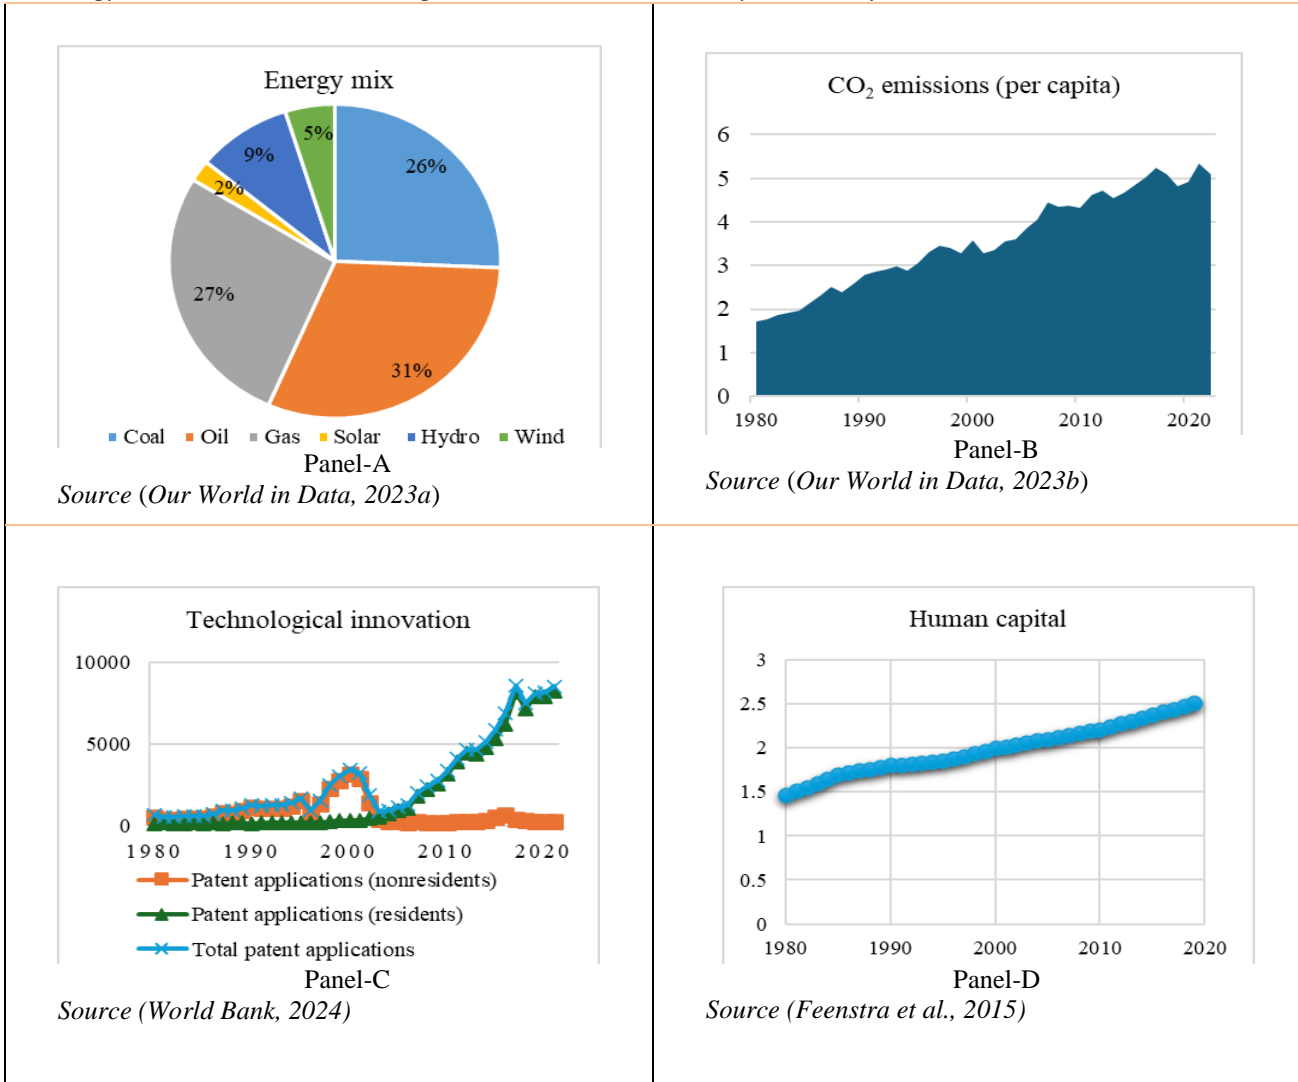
Energy mix

5%
9%
26%
2%
27%
31%

Coal Oil Gas Solar Hydro Wind

Panel-A

*Source* (*Our World in Data, 2023a*)

$CO_2$ emissions (per capita)

6
5
4
3
2
1
0

1980 1990 2000 2010 2020

Panel-B

*Source* (*Our World in Data, 2023b*)

Technological innovation

10000
5000
0

1980 1990 2000 2010 2020

Patent applications (nonresidents)
Patent applications (residents)
Total patent applications

Panel-C

*Source* (*World Bank, 2024*)

Human capital

3
2.5
2
1.5
1
0.5
0

1980 1990 2000 2010 2020

Panel-D

*Source* (*Feenstra et al., 2015*)